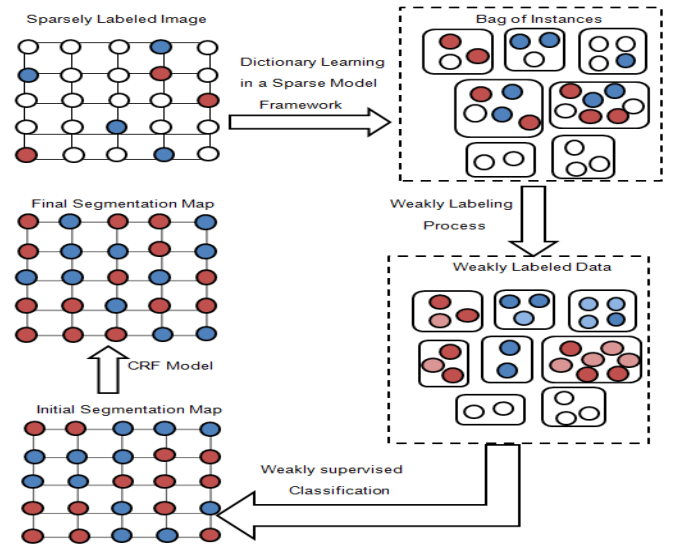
Sparsely Labeled Image

Dictionary Learning in a Sparse Model Framework

Bag of Instances

Weakly Labeling Process

Final Segmentation Map

Weakly Labeled Data

CRF Model

Initial Segmentation Map

Weakly supervised Classification